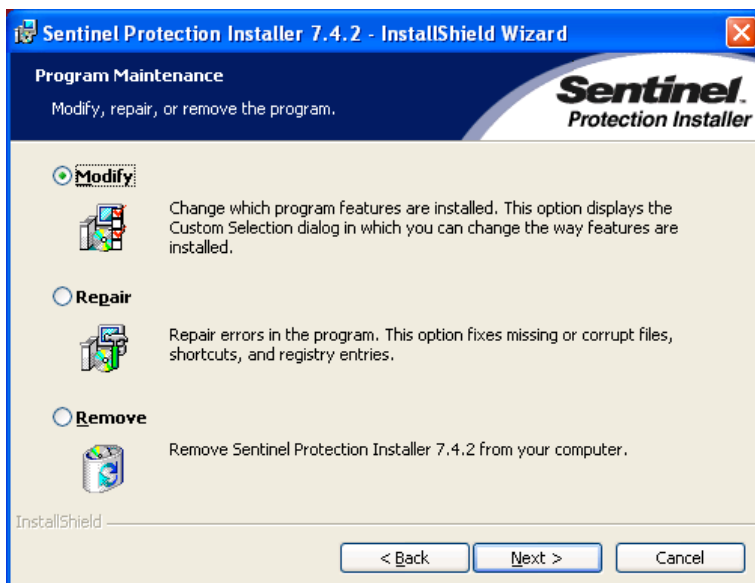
Sentinel Protection Installer 7.4.2 - InstallShield Wizard

Program Maintenance

Modify, repair, or remove the program.

Sentinel.
Protection Installer

Modify

Change which program features are installed. This option displays the Custom Selection dialog in which you can change the way features are installed.

Repair

Repair errors in the program. This option fixes missing or corrupt files, shortcuts, and registry entries.

Remove

Remove Sentinel Protection Installer 7.4.2 from your computer.

InstallShield

< Back

Next >

Cancel